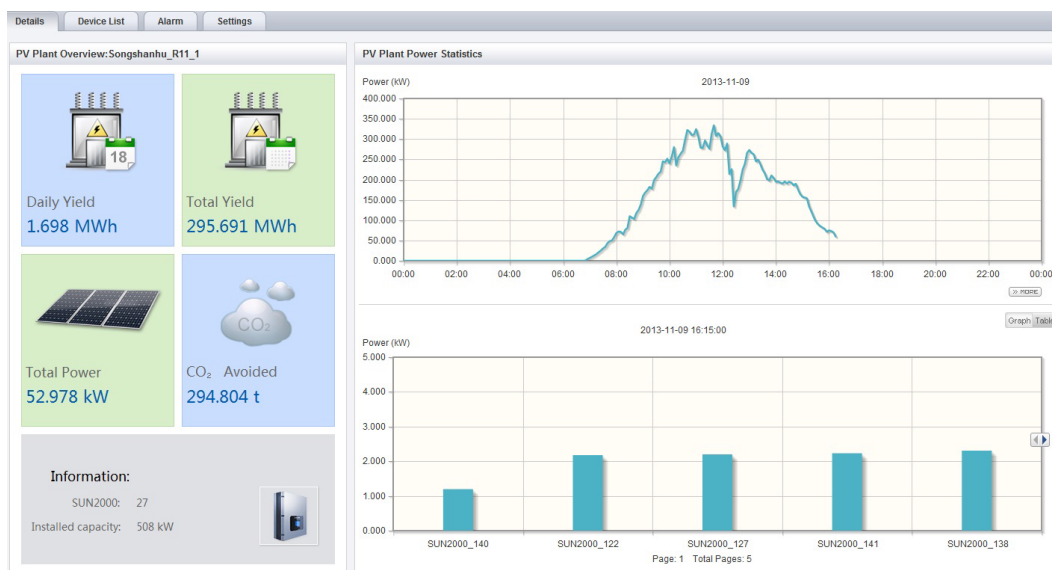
Details | Device List | Alarm | Settings

PV Plant Overview:Songshanhu_R11_1

18

Daily Yield
1.698 MWh

Total Yield
295.691 MWh

CO2

Total Power
52.978 kW

$CO_2$ Avoided
294.804 t

Information:
SUN2000: 27
Installed capacity: 508 kW

PV Plant Power Statistics

Power (kW)
2013-11-09

400.000
350.000
300.000
250.000
200.000
150.000
100.000
50.000
0.000

00:00 02:00 04:00 06:00 08:00 10:00 12:00 14:00 16:00 18:00 20:00 22:00 00:00

» MORE

Graph Table

2013-11-09 16:15:00

Power (kW)
5.000
4.000
3.000
2.000
1.000
0.000

SUN2000_140 SUN2000_122 SUN2000_127 SUN2000_141 SUN2000_138

Page: 1 Total Pages: 5